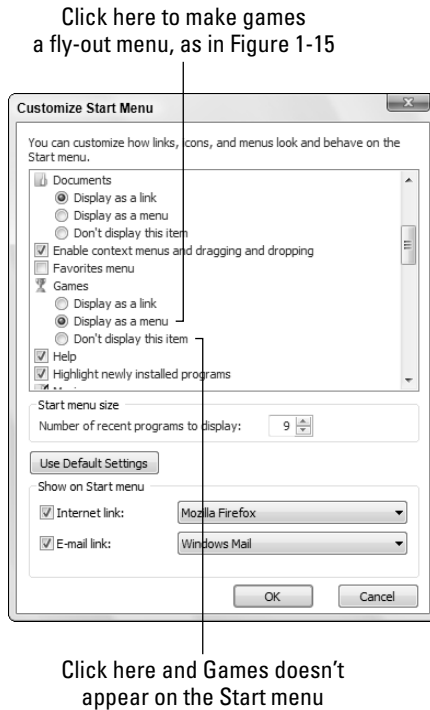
Click here to make games a fly-out menu, as in Figure 1-15

Customize Start Menu

You can customize how links, icons, and menus look and behave on the Start menu.

Documents
Display as a link
Display as a menu
Don't display this item
Enable context menus and dragging and dropping
Favorites menu
Games
Display as a link
Display as a menu
Don't display this item
Help
Highlight newly installed programs

Start menu size
Number of recent programs to display: 9

Use Default Settings

Show on Start menu
Internet link: Mozilla Firefox
E-mail link: Windows Mail

OK
Cancel

Click here and Games doesn't appear on the Start menu